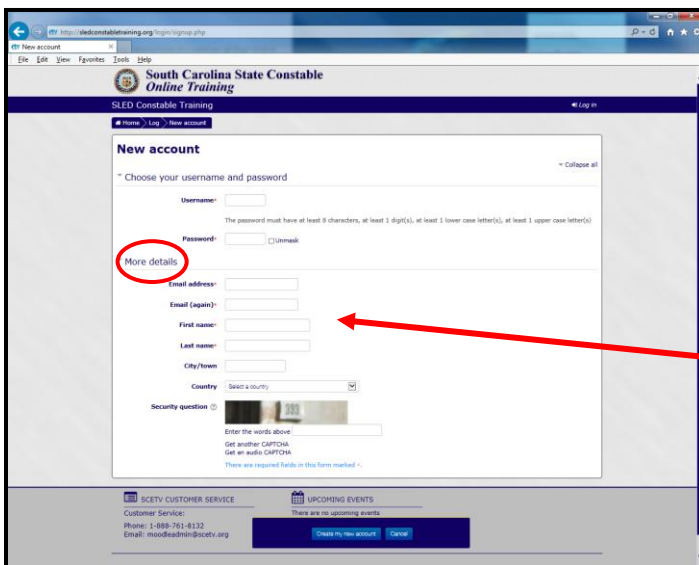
http://sledconstabletraining.org/login/signup.php
New account
File Edit View Favorites Tools Help

South Carolina State Constable
Online Training

SLED Constable Training
Log in

Home > Log > New account

New account

Collapse all

Choose your username and password

Username*

The password must have at least 8 characters, at least 1 digit(s), at least 1 lower case letter(s), at least 1 upper case letter(s)

Password* Unmask

More details

Email address*

Email (again)*

First name*

Last name*

City/town

Country Select a country

Security question

393

Enter the words above
Get another CAPTCHA
Get an audio CAPTCHA

There are required fields in this form marked *.

Create my new account Cancel

SCETV CUSTOMER SERVICE
Customer Service:
Phone: 1-888-761-8132
Email: moodleadmin@scetv.org

UPCOMING EVENTS
There are no upcoming events